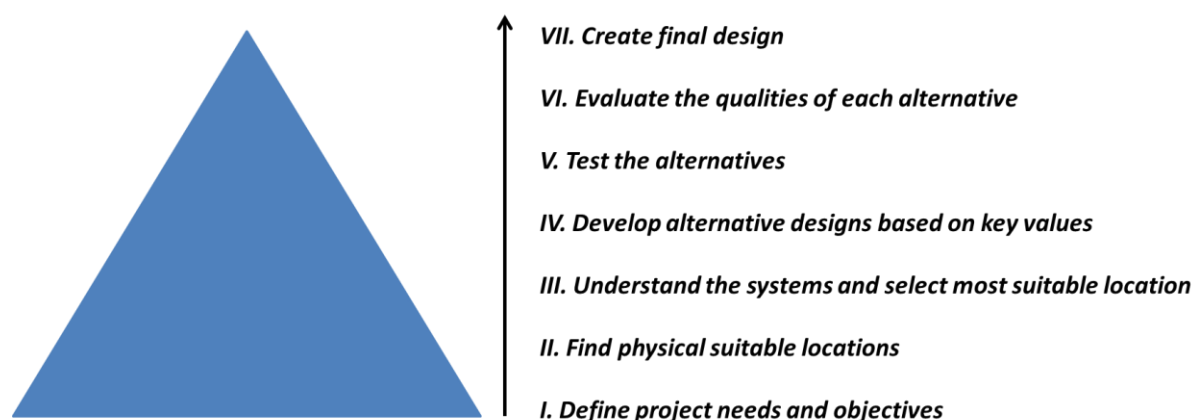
VII. Create final design

VI. Evaluate the qualities of each alternative

V. Test the alternatives

IV. Develop alternative designs based on key values

III. Understand the systems and select most suitable location

II. Find physical suitable locations

I. Define project needs and objectives